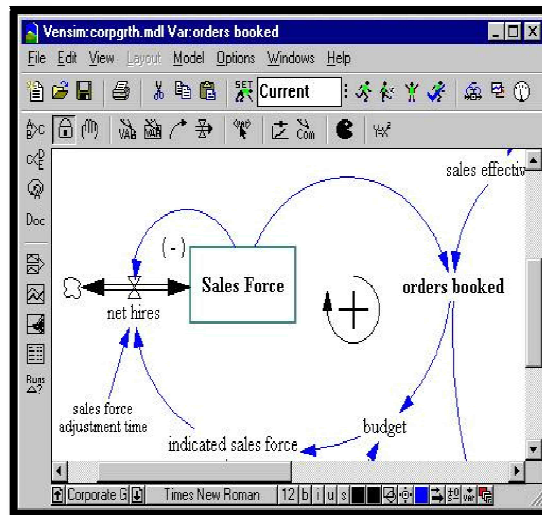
Vensim:corpgrth.mdl Var:orders booked

File Edit View Layout Model Options Windows Help

SET Current

VAR

Com

Doc

Runs

sales effectiv

(-)

Sales Force

orders booked

net hires

sales force adjustment time

budget

indicated sales force

Corporate G

Times New Roman

12 b i u s